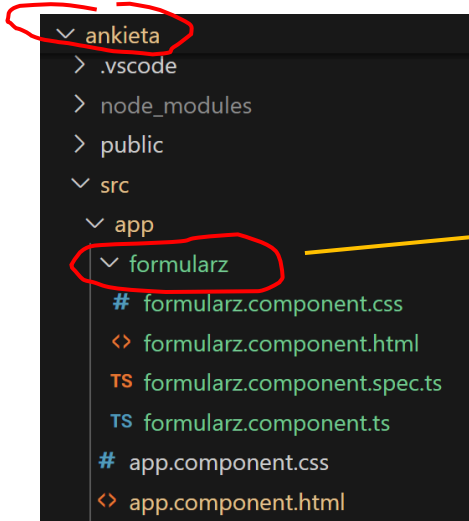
ankieta
.vscode
node_modules
public
src
app
formularz
# formularz.component.css
<> formularz.component.html
TS formularz.component.spec.ts
TS formularz.component.ts
# app.component.css
<> app.component.html